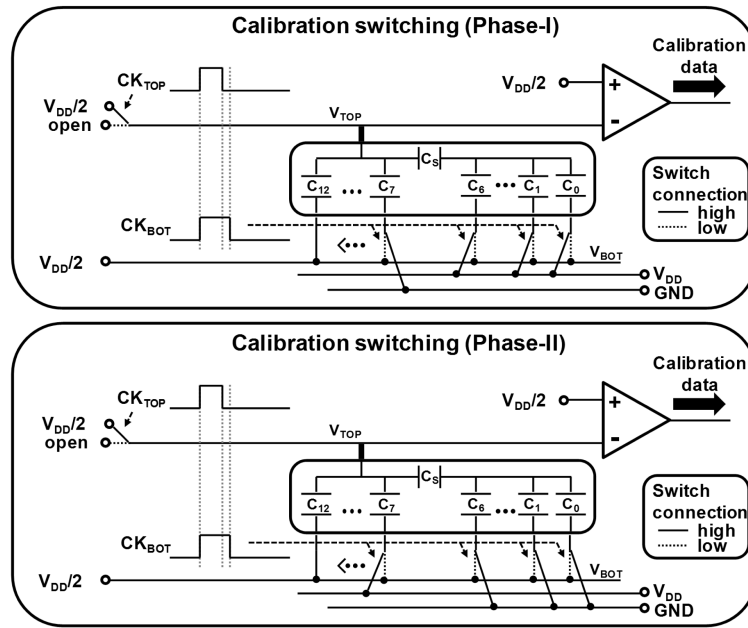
Calibration switching (Phase-I)

Calibration data

$CK_{TOP}$

$V_{DD}/2$

$V_{DD}/2$
open

+
-

$V_{TOP}$

$C_S$

$C_{12}$ ··· $C_7$ $C_6$ ··· $C_1$ $C_0$

Switch connection
high
low

$CK_{BOT}$

$V_{DD}/2$

$V_{BOT}$

$V_{DD}$
GND

Calibration switching (Phase-II)

Calibration data

$CK_{TOP}$

$V_{DD}/2$

$V_{DD}/2$
open

+
-

$V_{TOP}$

$C_S$

$C_{12}$ ··· $C_7$ $C_6$ ··· $C_1$ $C_0$

Switch connection
high
low

$CK_{BOT}$

$V_{DD}/2$

$V_{BOT}$

$V_{DD}$
GND